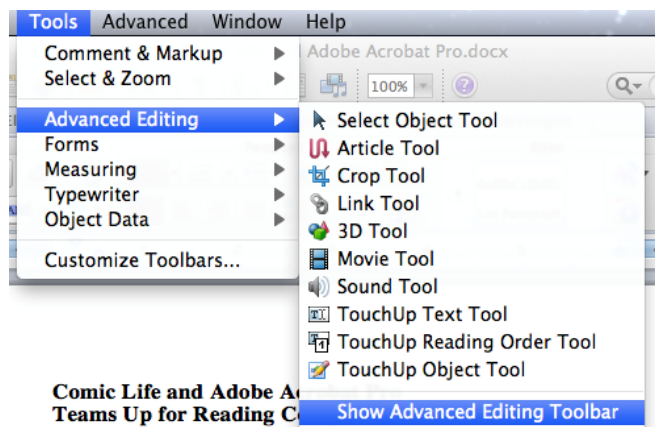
Tools Advanced Window Help

Comment & Markup
Select & Zoom
Advanced Editing
Forms
Measuring
Typewriter
Object Data
Customize Toolbars...

Adobe Acrobat Pro.docx

100%

Select Object Tool
Article Tool
Crop Tool
Link Tool
3D Tool
Movie Tool
Sound Tool
TouchUp Text Tool
TouchUp Reading Order Tool
TouchUp Object Tool
Show Advanced Editing Toolbar

Comic Life and Adobe Ac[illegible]
Teams Up for Reading C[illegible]